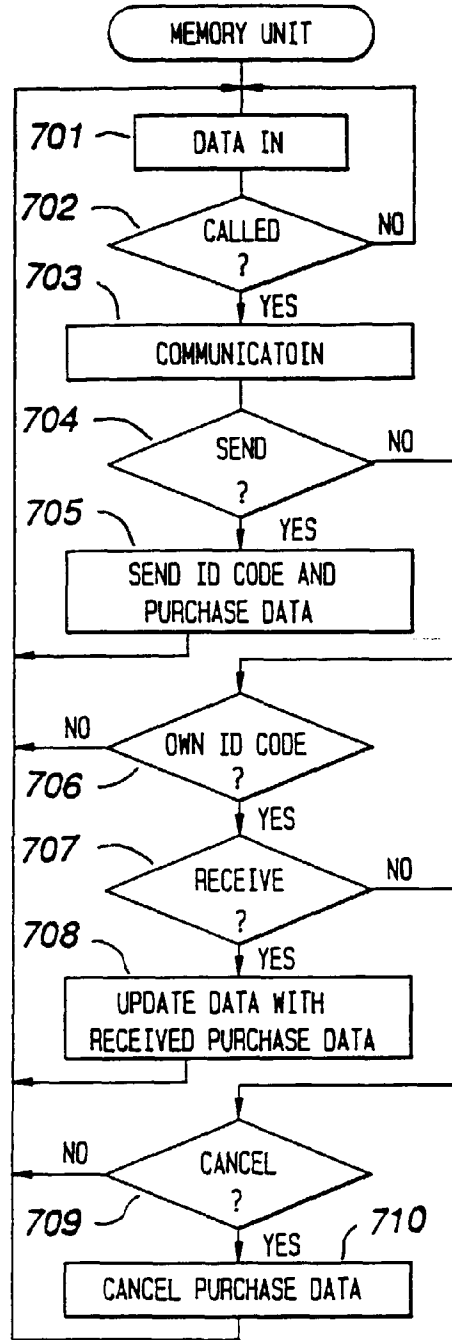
MEMORY UNIT

701 DATA IN

702 CALLED ? NO

703 YES COMMUNICATOIN

704 SEND ? NO

705 YES SEND ID CODE AND PURCHASE DATA

NO OWN ID CODE ? 706

YES

707 RECEIVE ? NO

708 YES UPDATE DATA WITH RECEIVED PURCHASE DATA

NO CANCEL ? 709

YES 710 CANCEL PURCHASE DATA